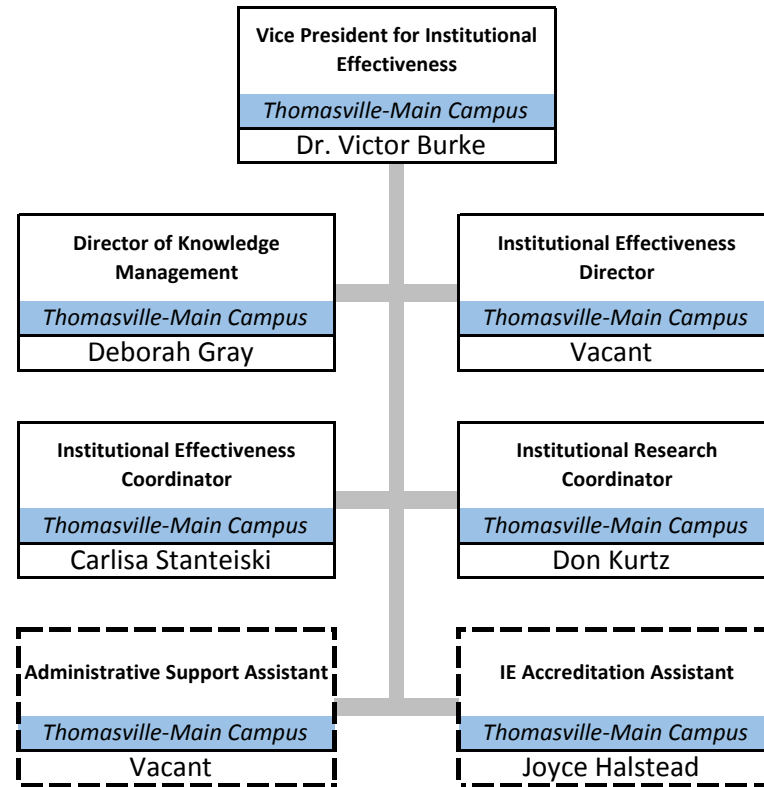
Vice President for Institutional Effectiveness
Thomasville-Main Campus
Dr. Victor Burke

Director of Knowledge Management
Thomasville-Main Campus
Deborah Gray

Institutional Effectiveness Director
Thomasville-Main Campus
Vacant

Institutional Effectiveness Coordinator
Thomasville-Main Campus
Carlisa Stanteiski

Institutional Research Coordinator
Thomasville-Main Campus
Don Kurtz

Administrative Support Assistant
Thomasville-Main Campus
Vacant

IE Accreditation Assistant
Thomasville-Main Campus
Joyce Halstead